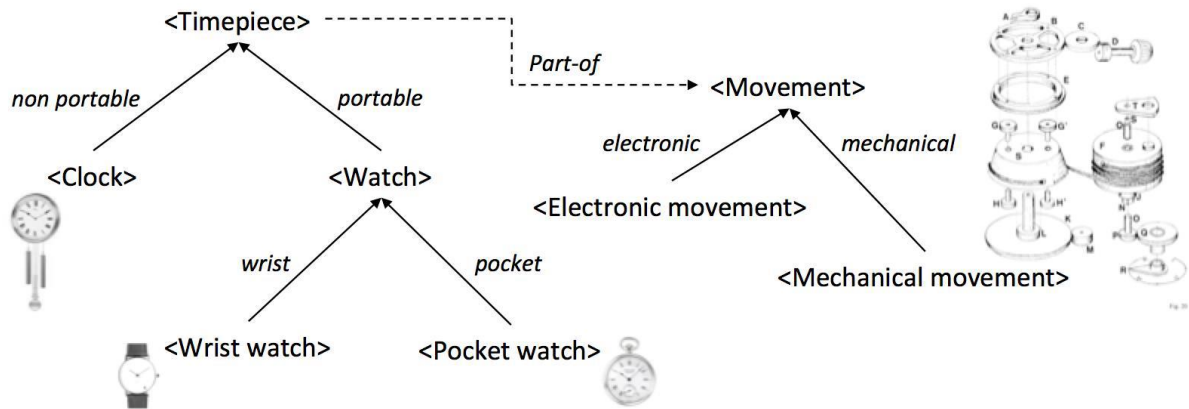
<Timepiece>

Part-of

non portable

portable

<Movement>

electronic

mechanical

<Clock>

<Watch>

<Electronic movement>

wrist

pocket

<Mechanical movement>

<Wrist watch>

<Pocket watch>

A B C D E F G G' H H' K L M N O P Q R S T